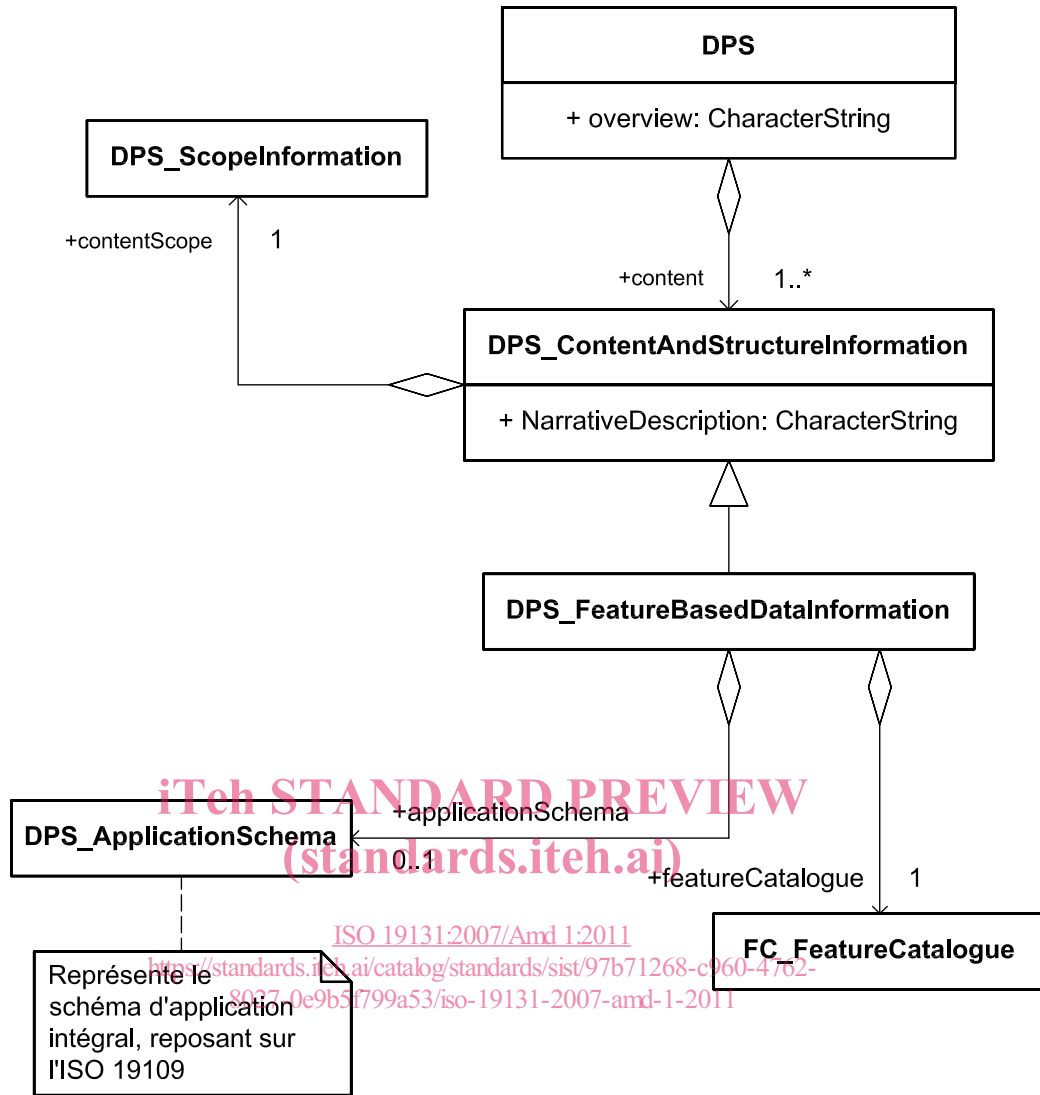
DPS

+ overview: CharacterString

DPS_ScopeInformation

+contentScope

1

+content

1..*

DPS_ContentAndStructureInformation

+ NarrativeDescription: CharacterString

DPS_FeatureBasedDataInformation

iTeh STANDARD PREVIEW

(standards.iteh.ai)

DPS_ApplicationSchema

+applicationSchema

0..1

+featureCatalogue

1

FC_FeatureCatalogue

ISO 19131:2007/Amd 1:2011

https://standards.iteh.ai/catalog/standards/sist/97b71268-c960-4762-8037-0e9b5f799a53/iso-19131-2007-amd-1-2011

Représente le schéma d'application intégral, reposant sur l'ISO 19109